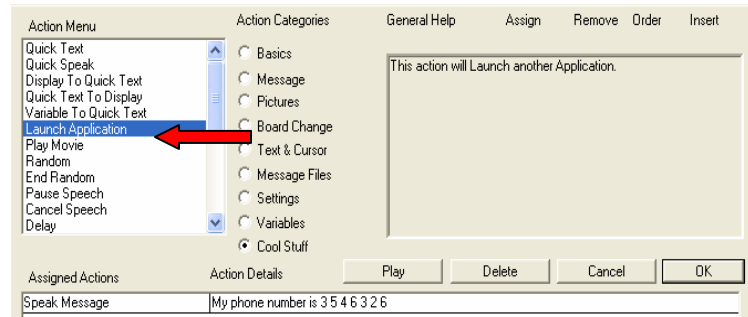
Action Menu

Quick Text
Quick Speak
Display To Quick Text
Quick Text To Display
Variable To Quick Text
Launch Application
Play Movie
Random
End Random
Pause Speech
Cancel Speech
Delay

Action Categories

Basics
Message
Pictures
Board Change
Text & Cursor
Message Files
Settings
Variables
Cool Stuff

General Help Assign Remove Order Insert

This action will Launch another Application.

Assigned Actions

Action Details

Play Delete Cancel OK

| Speak Message | My phone number is 3 5 4 6 3 2 6 |
|---|---|